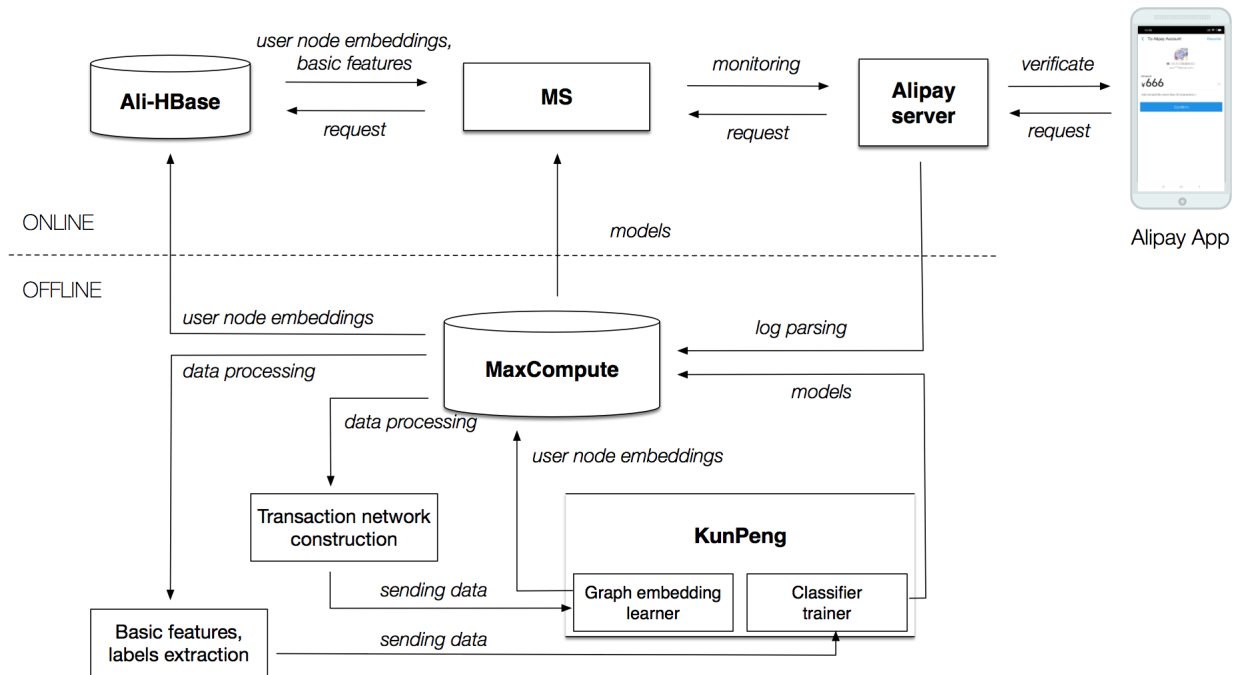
user node embeddings, basic features

Ali-HBase

request

MS

monitoring

request

Alipay server

verificate

request

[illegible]

Alipay App

ONLINE

models

OFFLINE

user node embeddings

data processing

MaxCompute

log parsing

models

data processing

user node embeddings

Transaction network construction

KunPeng

sending data

Graph embedding learner

Classifier trainer

Basic features, labels extraction

sending data